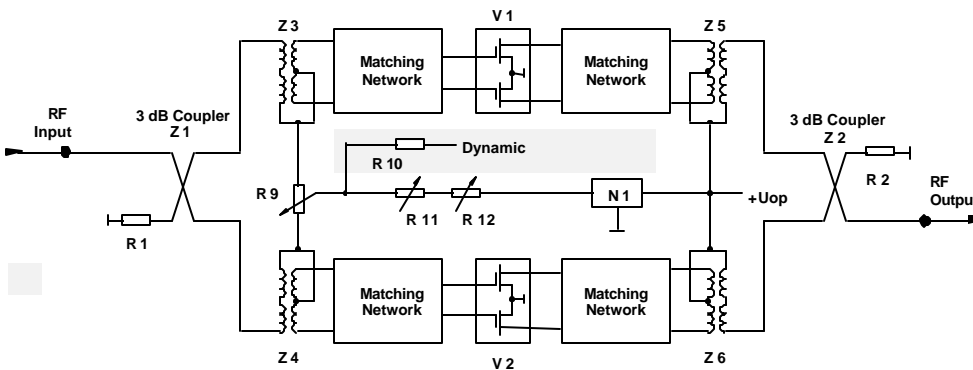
Z 3

V 1

Z 5

Matching Network

Matching Network

RF Input

3 dB Coupler Z 1

3 dB Coupler Z 2

R 10

Dynamic

R 2

R 9

N 1

+Uop

RF Output

R 11

R 12

R 1

Matching Network

Matching Network

Z 4

V 2

Z 6